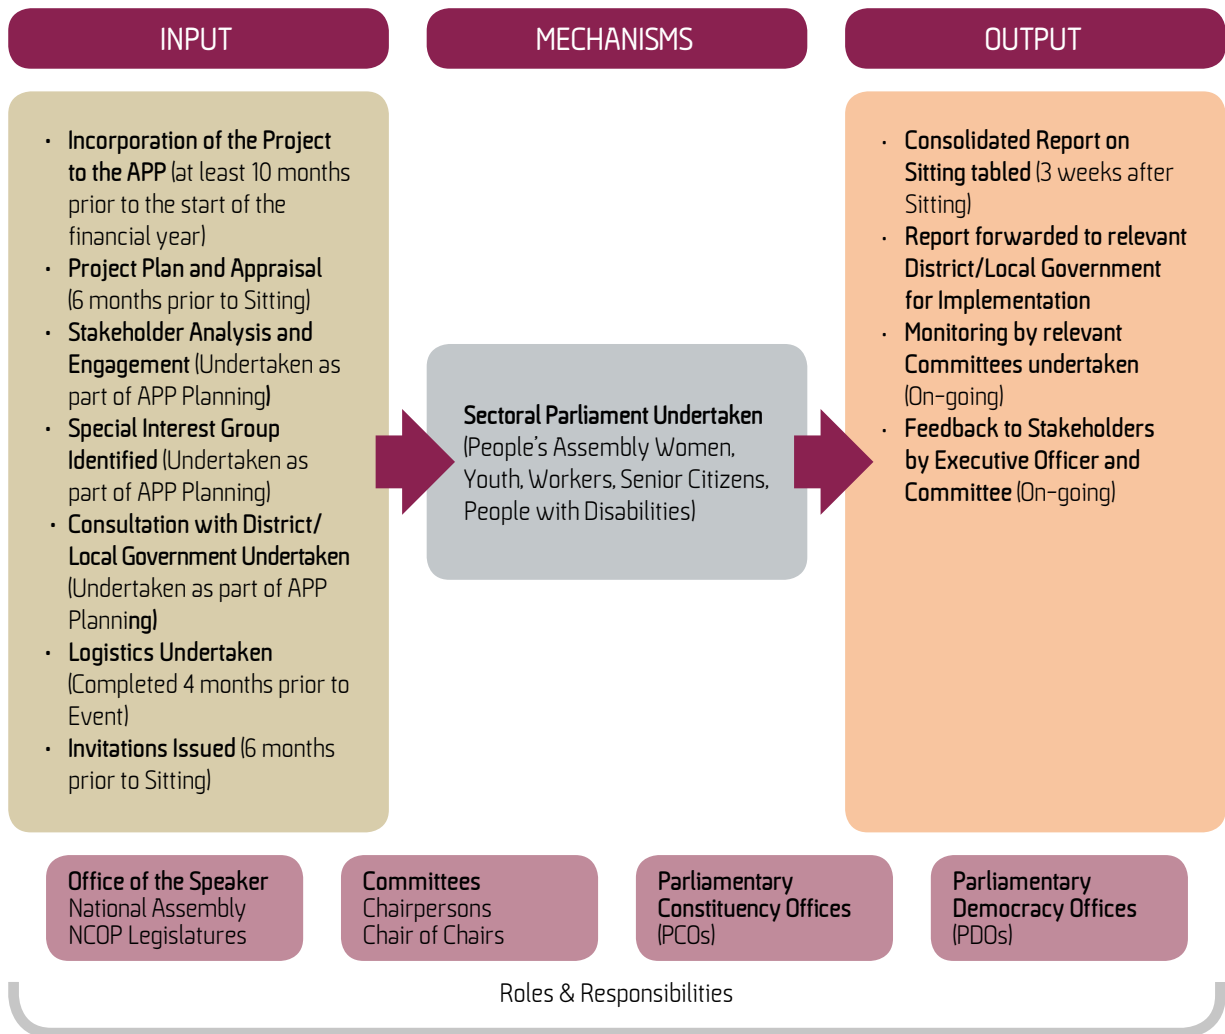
INPUT

MECHANISMS

OUTPUT

- Incorporation of the Project to the APP (at least 10 months prior to the start of the financial year)
- Project Plan and Appraisal (6 months prior to Sitting)
- Stakeholder Analysis and Engagement (Undertaken as part of APP Planning)
- Special Interest Group Identified (Undertaken as part of APP Planning)
- Consultation with District/ Local Government Undertaken (Undertaken as part of APP Planning)
- Logistics Undertaken (Completed 4 months prior to Event)
- Invitations Issued (6 months prior to Sitting)

Sectoral Parliament Undertaken (People's Assembly Women, Youth, Workers, Senior Citizens, People with Disabilities)

- Consolidated Report on Sitting tabled (3 weeks after Sitting)
- Report forwarded to relevant District/Local Government for Implementation
- Monitoring by relevant Committees undertaken (On-going)
- Feedback to Stakeholders by Executive Officer and Committee (On-going)

Office of the Speaker
National Assembly
NCOP Legislatures

Committees
Chairpersons
Chair of Chairs

Parliamentary Constituency Offices (PCOs)

Parliamentary Democracy Offices (PDOs)

Roles & Responsibilities